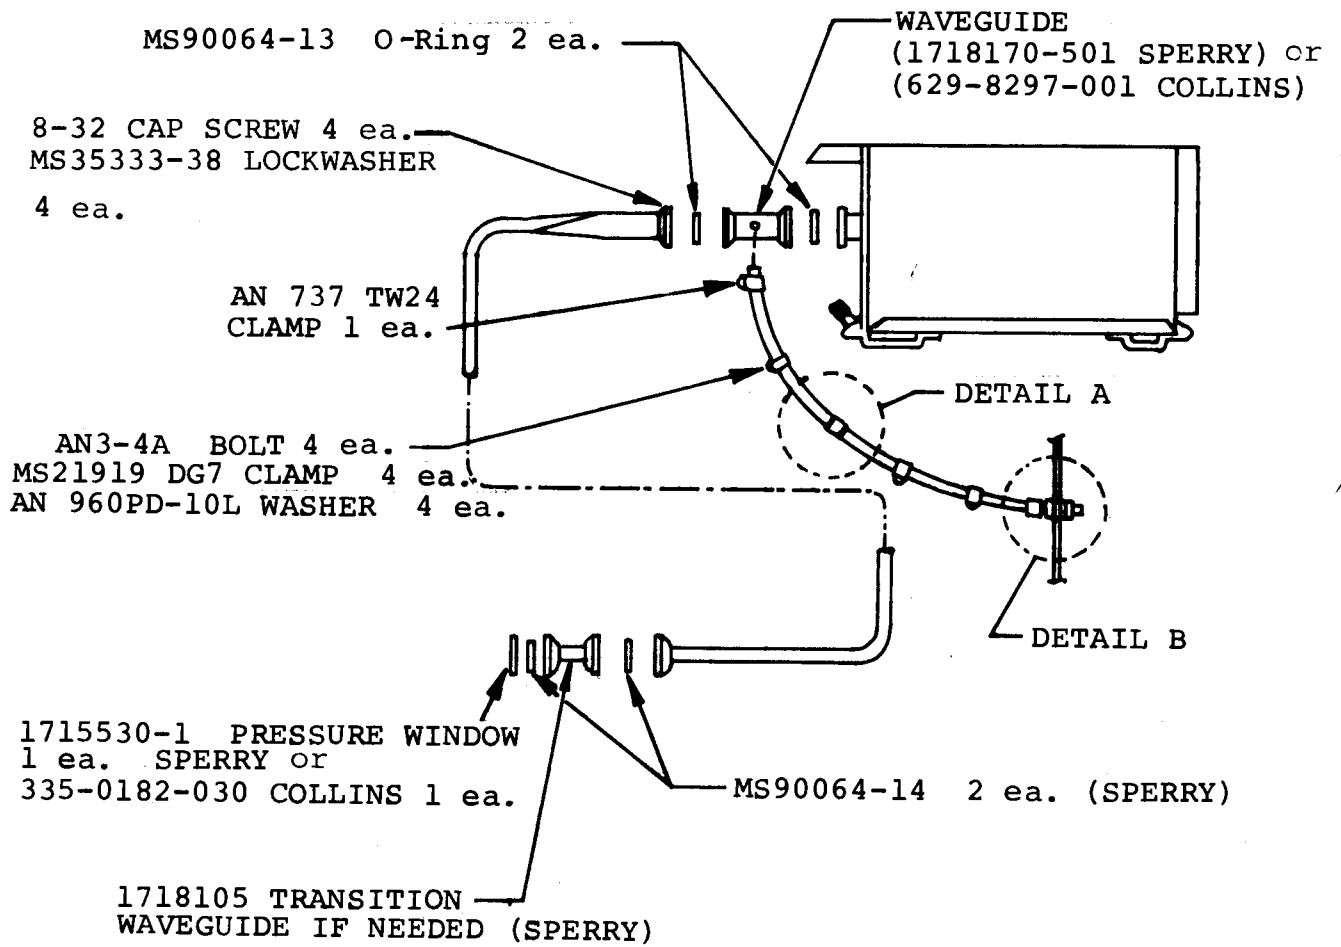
MS90064-13 O-Ring 2 ea.

WAVEGUIDE (1718170-501 SPERRY) or (629-8297-001 COLLINS)

8-32 CAP SCREW 4 ea. MS35333-38 LOCKWASHER 4 ea.

AN 737 TW24 CLAMP 1 ea.

DETAIL A

AN3-4A BOLT 4 ea. MS21919 DG7 CLAMP 4 ea. AN 960PD-10L WASHER 4 ea.

DETAIL B

1715530-1 PRESSURE WINDOW 1 ea. SPERRY or 335-0182-030 COLLINS 1 ea.

MS90064-14 2 ea. (SPERRY)

1718105 TRANSITION WAVEGUIDE IF NEEDED (SPERRY)